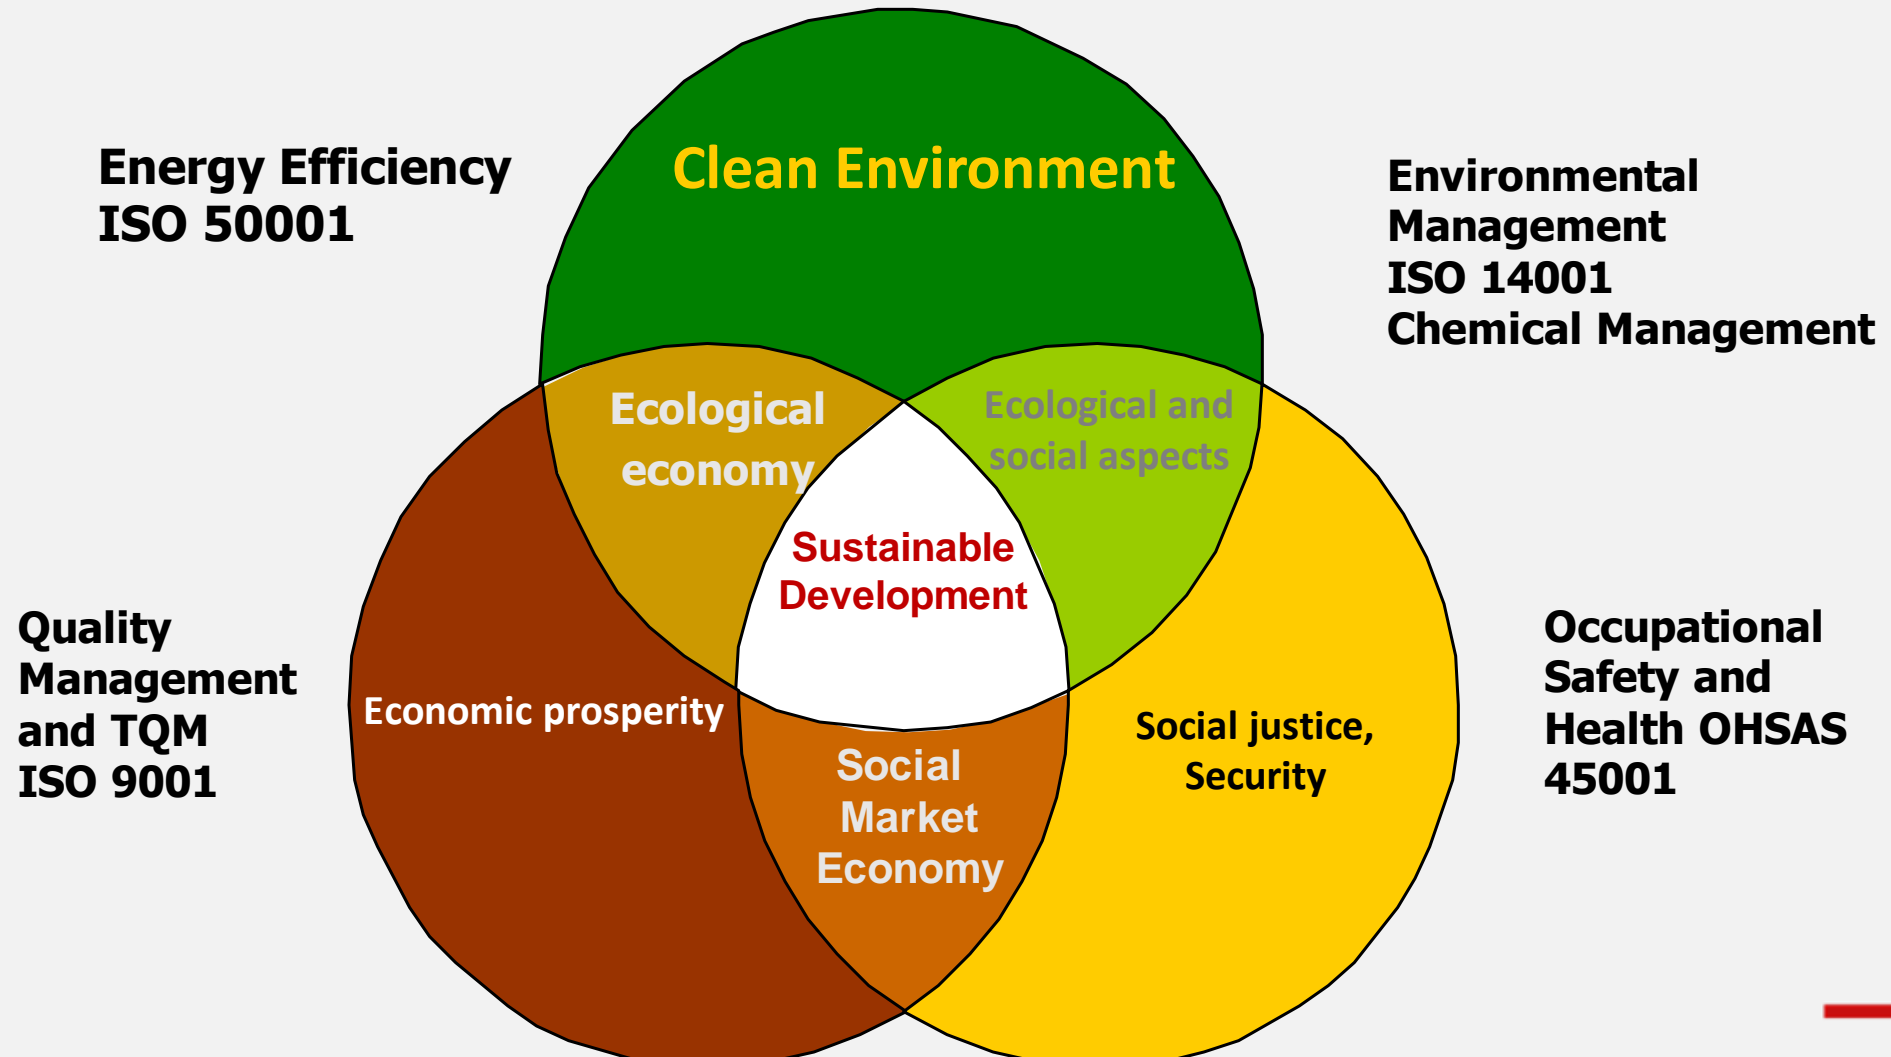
Energy Efficiency
ISO 50001

Clean Environment

Environmental
Management
ISO 14001
Chemical Management

Ecological economy

Ecological and social aspects

Sustainable Development

Quality
Management
and TQM
ISO 9001

Economic prosperity

Social Market Economy

Social justice, Security

Occupational
Safety and
Health OHSAS
45001